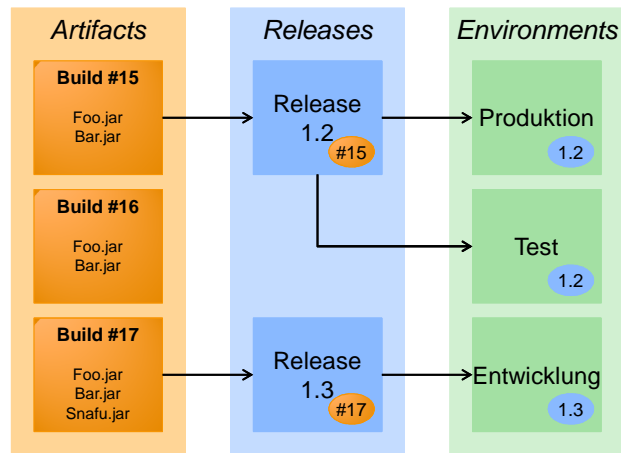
Artifacts

Build #15
Foo.jar
Bar.jar

Build #16
Foo.jar
Bar.jar

Build #17
Foo.jar
Bar.jar
Snafu.jar

Releases

Release 1.2
#15

Release 1.3
#17

Environments

Produktion
1.2

Test
1.2

Entwicklung
1.3